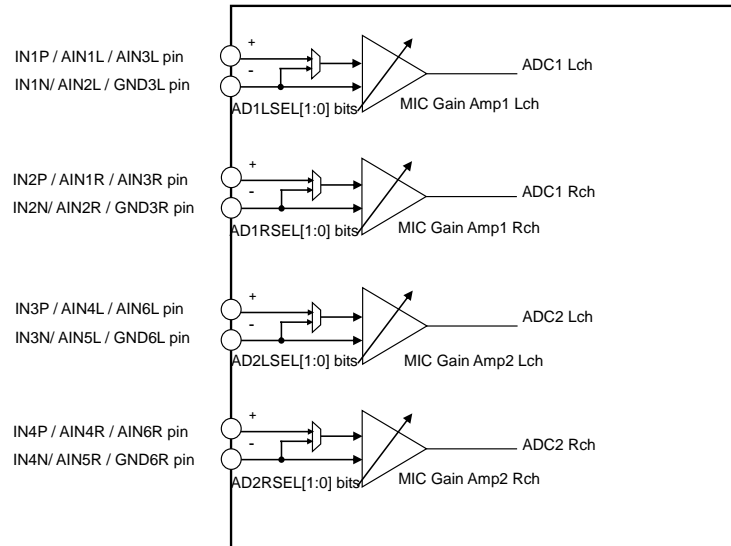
IN1P / AIN1L / AIN3L pin
IN1N/ AIN2L / GND3L pin
+
-
AD1LSEL[1:0] bits
ADC1 Lch
MIC Gain Amp1 Lch

IN2P / AIN1R / AIN3R pin
IN2N/ AIN2R / GND3R pin
+
-
AD1RSEL[1:0] bits
ADC1 Rch
MIC Gain Amp1 Rch

IN3P / AIN4L / AIN6L pin
IN3N/ AIN5L / GND6L pin
+
-
AD2LSEL[1:0] bits
ADC2 Lch
MIC Gain Amp2 Lch

IN4P / AIN4R / AIN6R pin
IN4N/ AIN5R / GND6R pin
+
-
AD2RSEL[1:0] bits
ADC2 Rch
MIC Gain Amp2 Rch